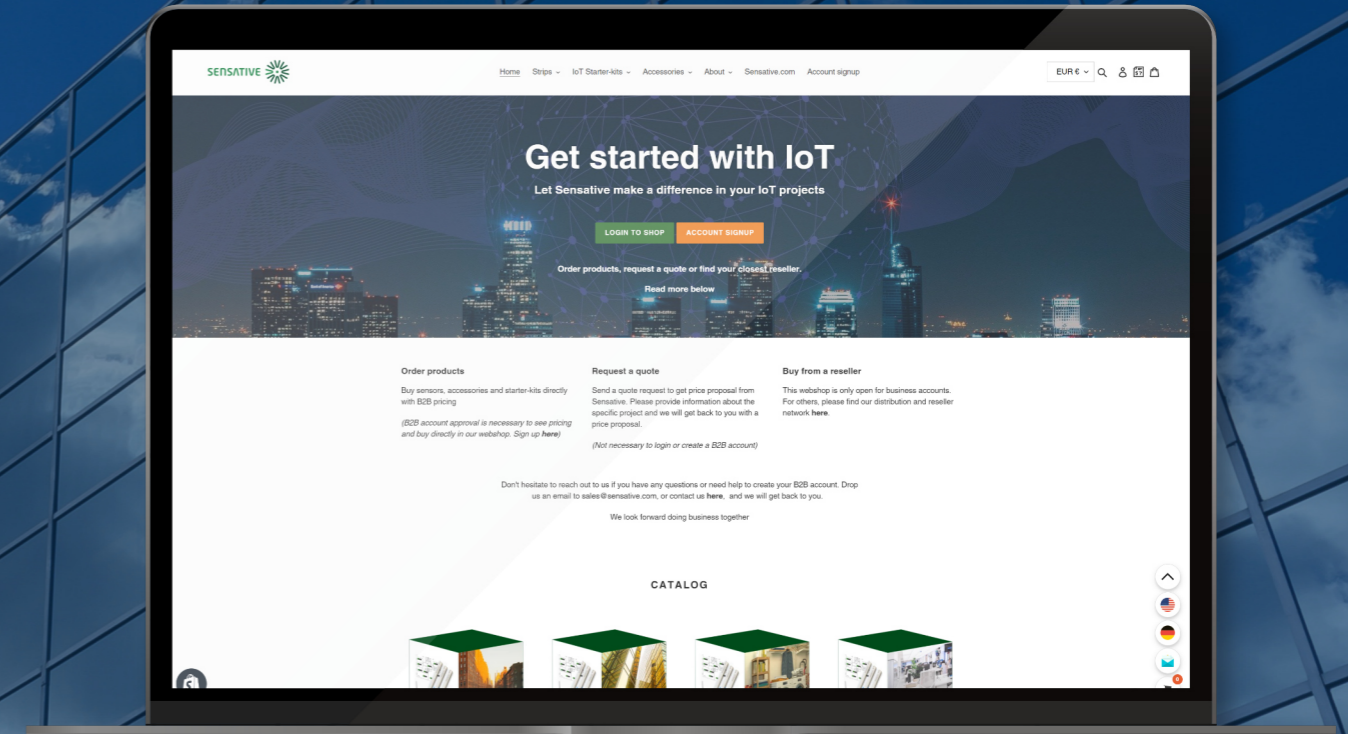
SENSATIVE

Home Strips IoT Starter-kits Accessories About Sensative.com Account signup

EUR €

Get started with IoT

Let Sensative make a difference in your IoT projects

LOGIN TO SHOP ACCOUNT SIGNUP

Order products, request a quote or find your closest reseller.

Read more below

Order products

Buy sensors, accessories and starter-kits directly with B2B pricing

(B2B account approval is necessary to see pricing and buy directly in our webshop. Sign up here)

Request a quote

Send a quote request to get price proposal from Sensative. Please provide information about the specific project and we will get back to you with a price proposal.

(Not necessary to login or create a B2B account)

Buy from a reseller

This webshop is only open for business accounts. For others, please find our distribution and reseller network here.

Don't hesitate to reach out to us if you have any questions or need help to create your B2B account. Drop us an email to sales@sensative.com, or contact us here, and we will get back to you.

We look forward doing business together

CATALOG

0